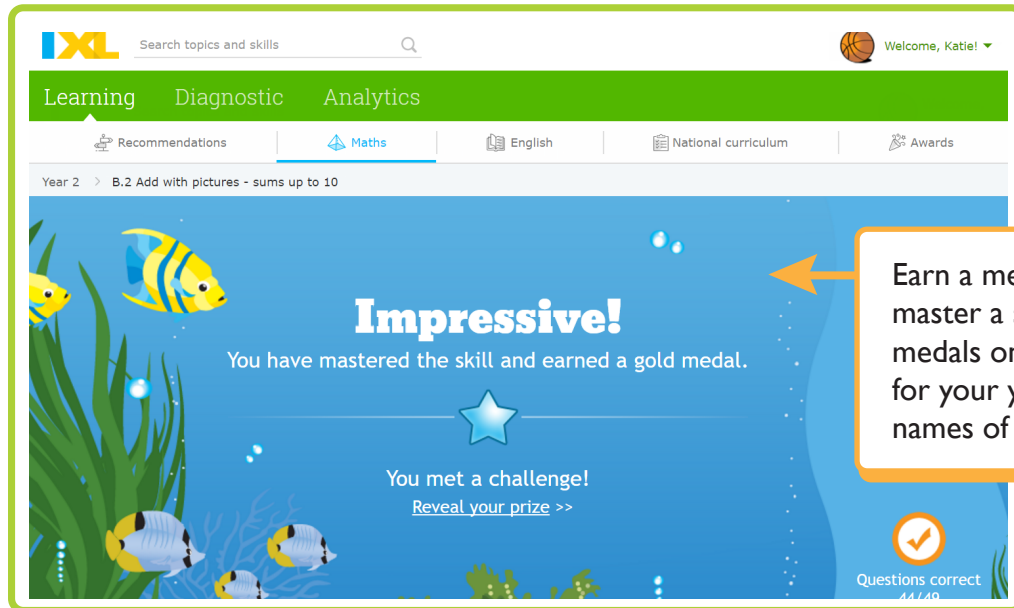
IXL

Search topics and skills

Welcome, Katie!

Learning Diagnostic Analytics

Recommendations Maths English National curriculum Awards

Year 2 > B.2 Add with pictures - sums up to 10

Impressive!

You have mastered the skill and earned a gold medal.

You met a challenge!

Reveal your prize >>

Earn a me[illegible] master a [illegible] medals o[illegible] for your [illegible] names of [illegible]

Questions correct

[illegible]